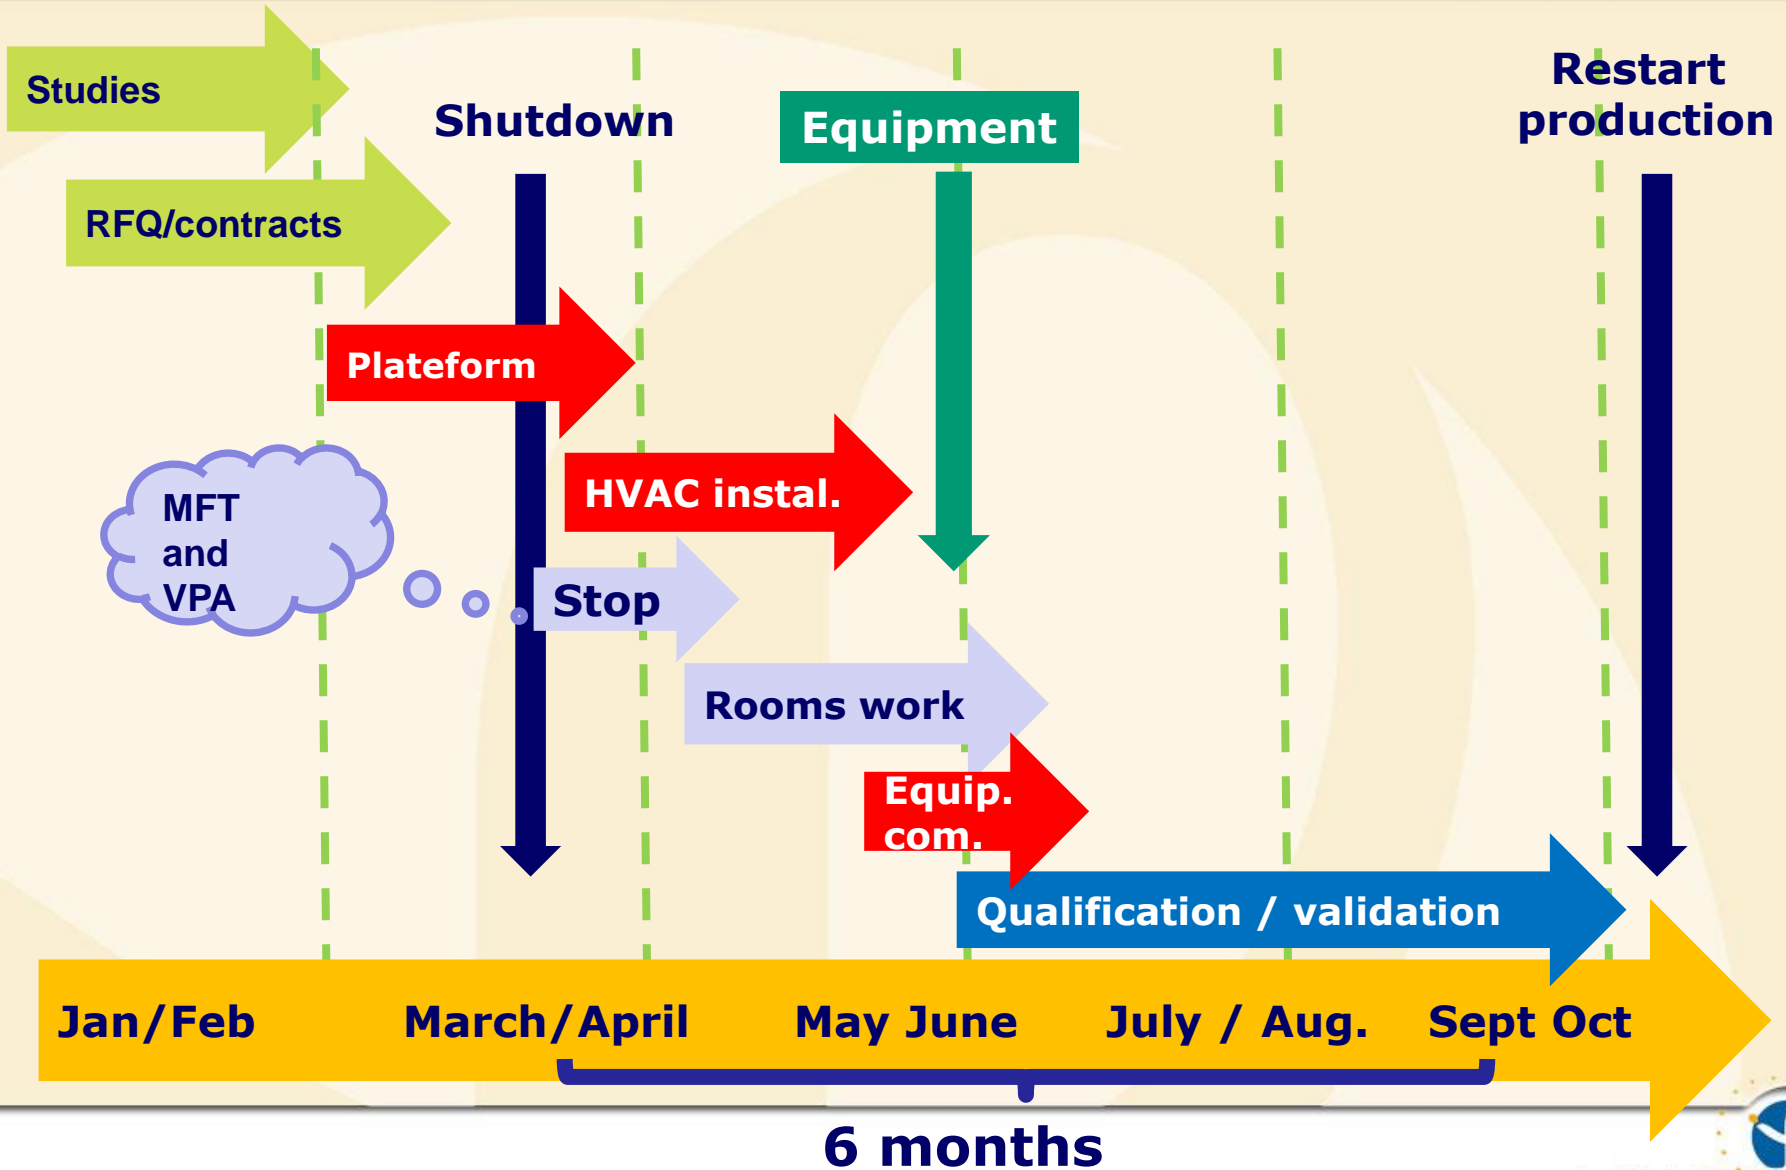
Studies

Shutdown

Equipment

Restart production

RFQ/contracts

Plateform

HVAC instal.

MFT and VPA

Stop

Rooms work

Equip. com.

Qualification / validation

Jan/Feb

March/April

May June

July / Aug.

Sept Oct

6 months